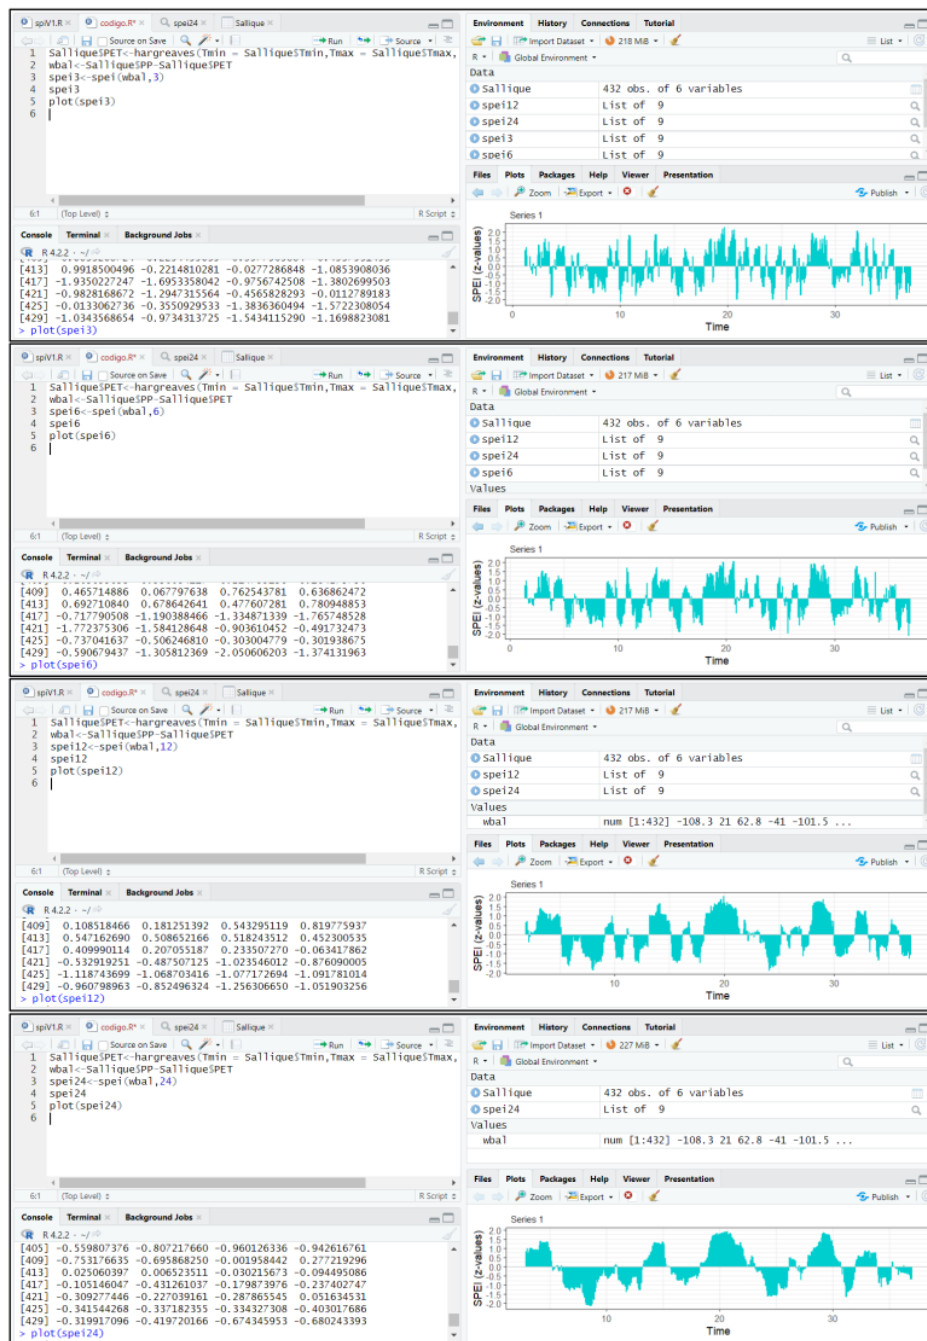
spiV1.R × codigo.R* × spei24 × Sallique ×

Source on Save Run Source

1 Sallique$PET<-hargreaves(Tmin = Sallique$Tmin,Tmax = Sallique$Tmax,
2 wbal<-Sallique$PP-Sallique$PET
3 spei3<-spei(wbal,3)
4 spei3
5 plot(spei3)
6

6:1 (Top Level) R Script

Console Terminal Background Jobs

R 4.2.2 · ~/

[413] 0.9918500496 -0.2214810281 -0.0277286848 -1.0853908036
[417] -1.9350227247 -1.6953358042 -0.9756742508 -1.3802699503
[421] -0.9828168672 -1.2947315564 -0.4565828293 -0.0112789183
[425] -0.0133062736 -0.3550929533 -1.3836360494 -1.5722308054
[429] -1.0343568654 -0.9734313725 -1.5434115290 -1.1698823081
> plot(spei3)

Environment History Connections Tutorial

Import Dataset 218 MiB List

R Global Environment

Data
Sallique 432 obs. of 6 variables
spei12 List of 9
spei24 List of 9
spei3 List of 9
spei6 List of 9

Files Plots Packages Help Viewer Presentation

Zoom Export Publish

Series 1
SPEI (z-values)
2.0 1.5 1.0 0.5 0.0 -0.5 -1.0 -1.5 -2.0
0 10 20 30
Time

spiV1.R × codigo.R* × spei24 × Sallique ×

1 Sallique$PET<-hargreaves(Tmin = Sallique$Tmin,Tmax = Sallique$Tmax,
2 wbal<-Sallique$PP-Sallique$PET
3 spei6<-spei(wbal,6)
4 spei6
5 plot(spei6)
6

6:1 (Top Level) R Script

Console Terminal Background Jobs

R 4.2.2 · ~/

[409] 0.465714886 0.067797638 0.762543781 0.636862472
[413] 0.692710840 0.678642641 0.477607281 0.780948853
[417] -0.717790508 -1.190388466 -1.334871339 -1.765748528
[421] -1.772375306 -1.584128648 -0.903610452 -0.491732473
[425] -0.737041637 -0.506246810 -0.303004779 -0.301938675
[429] -0.590679437 -1.305812369 -2.050606203 -1.374131963
> plot(spei6)

Environment History Connections Tutorial

Import Dataset 217 MiB List

R Global Environment

Data
Sallique 432 obs. of 6 variables
spei12 List of 9
spei24 List of 9
spei6 List of 9
Values

Files Plots Packages Help Viewer Presentation

Zoom Export Publish

Series 1
SPEI (z-values)
2.0 1.5 1.0 0.5 0.0 -0.5 -1.0 -1.5 -2.0
0 10 20 30
Time

spiV1.R × codigo.R* × spei24 × Sallique ×

1 Sallique$PET<-hargreaves(Tmin = Sallique$Tmin,Tmax = Sallique$Tmax,
2 wbal<-Sallique$PP-Sallique$PET
3 spei12<-spei(wbal,12)
4 spei12
5 plot(spei12)
6

6:1 (Top Level) R Script

Console Terminal Background Jobs

R 4.2.2 · ~/

[409] 0.108518466 0.181251392 0.543295119 0.819775937
[413] 0.547162690 0.508652166 0.518243512 0.452300535
[417] 0.409990114 0.207055187 0.233507270 -0.063417862
[421] -0.532919251 -0.487507125 -1.023546012 -0.876090005
[425] -1.118743699 -1.068703416 -1.077172694 -1.091781014
[429] -0.960798963 -0.852496324 -1.256306650 -1.051903256
> plot(spei12)

Environment History Connections Tutorial

Import Dataset 217 MiB List

R Global Environment

Data
Sallique 432 obs. of 6 variables
spei12 List of 9
spei24 List of 9
Values
wbal num [1:432] -108.3 21 62.8 -41 -101.5 ...

Files Plots Packages Help Viewer Presentation

Zoom Export Publish

Series 1
SPEI (z-values)
2.0 1.5 1.0 0.5 0.0 -0.5 -1.0 -1.5 -2.0
10 20 30
Time

spiV1.R × codigo.R* × spei24 × Sallique ×

1 Sallique$PET<-hargreaves(Tmin = Sallique$Tmin,Tmax = Sallique$Tmax,
2 wbal<-Sallique$PP-Sallique$PET
3 spei24<-spei(wbal,24)
4 spei24
5 plot(spei24)
6

6:1 (Top Level) R Script

Console Terminal Background Jobs

R 4.2.2 · ~/

[405] -0.559807376 -0.807217660 -0.960126336 -0.942616761
[409] -0.753176635 -0.695868250 -0.001958442 0.277219296
[413] 0.025060397 0.006523511 -0.030215673 -0.094495086
[417] -0.105146047 -0.431261037 -0.179873976 -0.237402747
[421] -0.309277446 -0.227039161 -0.287865545 0.051634531
[425] -0.341544268 -0.337182355 -0.334327308 -0.403017686
[429] -0.319917096 -0.419720166 -0.674345953 -0.680243393
> plot(spei24)

Environment History Connections Tutorial

Import Dataset 227 MiB List

R Global Environment

Data
Sallique 432 obs. of 6 variables
spei24 List of 9
Values
wbal num [1:432] -108.3 21 62.8 -41 -101.5 ...

Files Plots Packages Help Viewer Presentation

Zoom Export Publish

Series 1
SPEI (z-values)
2.0 1.5 1.0 0.5 0.0 -0.5 -1.0 -1.5 -2.0
10 20 30
Time